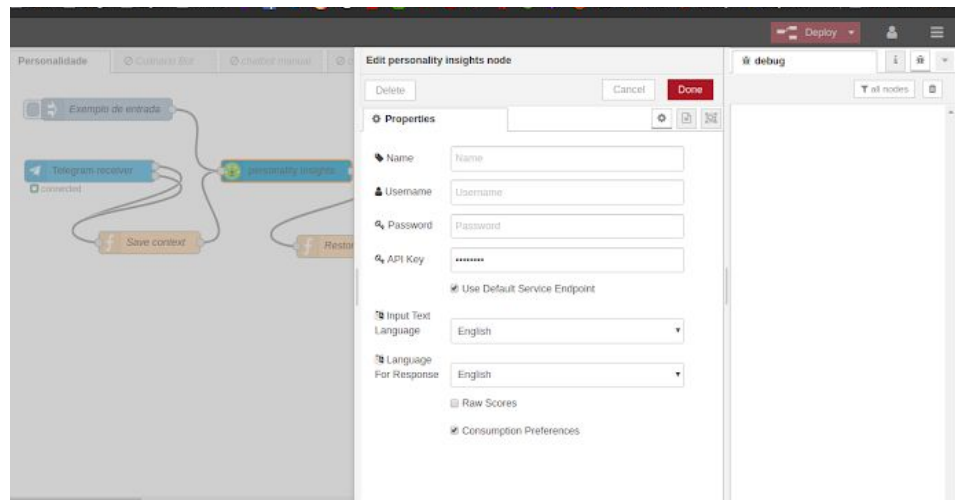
Deploy

Personalidade
Ø Comedy Bot
Ø chatbot manual

Exemplo de entrada
Telegram receiver
connected
personality insights
Save context
Resto

Edit personality insights node
Delete
Cancel
Done
Properties
Name
Name
Username
Username
Password
Password
API Key
••••••••
Use Default Service Endpoint
Input Text Language
English
Language For Response
English
Raw Scores
Consumption Preferences

debug
all nodes